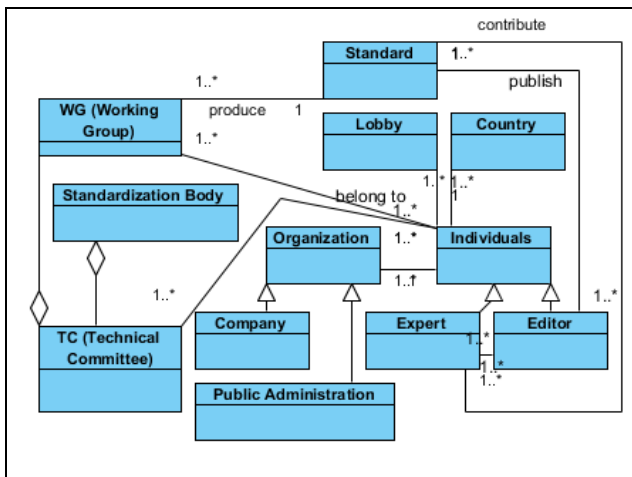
contribute

Standard

1..*

publish

1..*

WG (Working Group)

produce

1

1..*

Lobby

Country

Standardization Body

1..*

1..*

1

belong to

1..*

Organization

1..*

Individuals

1..*

1..1

1..*

1..*

Company

Expert

Editor

TC (Technical Committee)

1..*

1..*

1..*

Public Administration